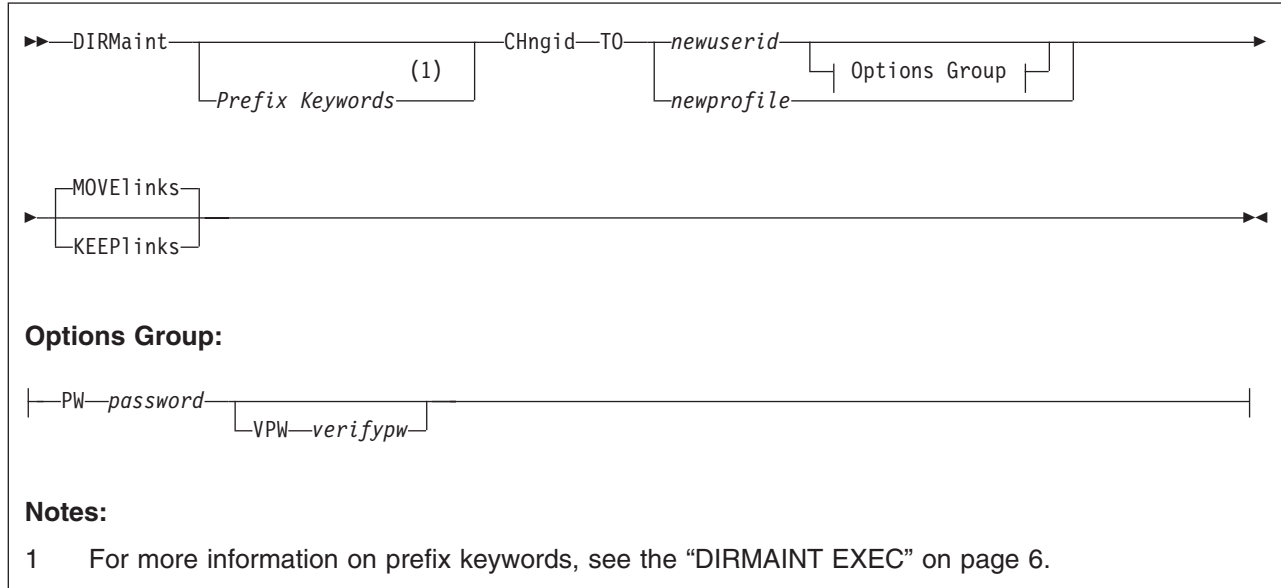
DIRMaint Prefix Keywords (1) CHngid TO newuserid newprofile Options Group

MOVElinks KEEPlinks

**Options Group:**

PW password VPW verifypw

**Notes:**

1 For more information on prefix keywords, see the “DIRMAINT EXEC” on page 6.